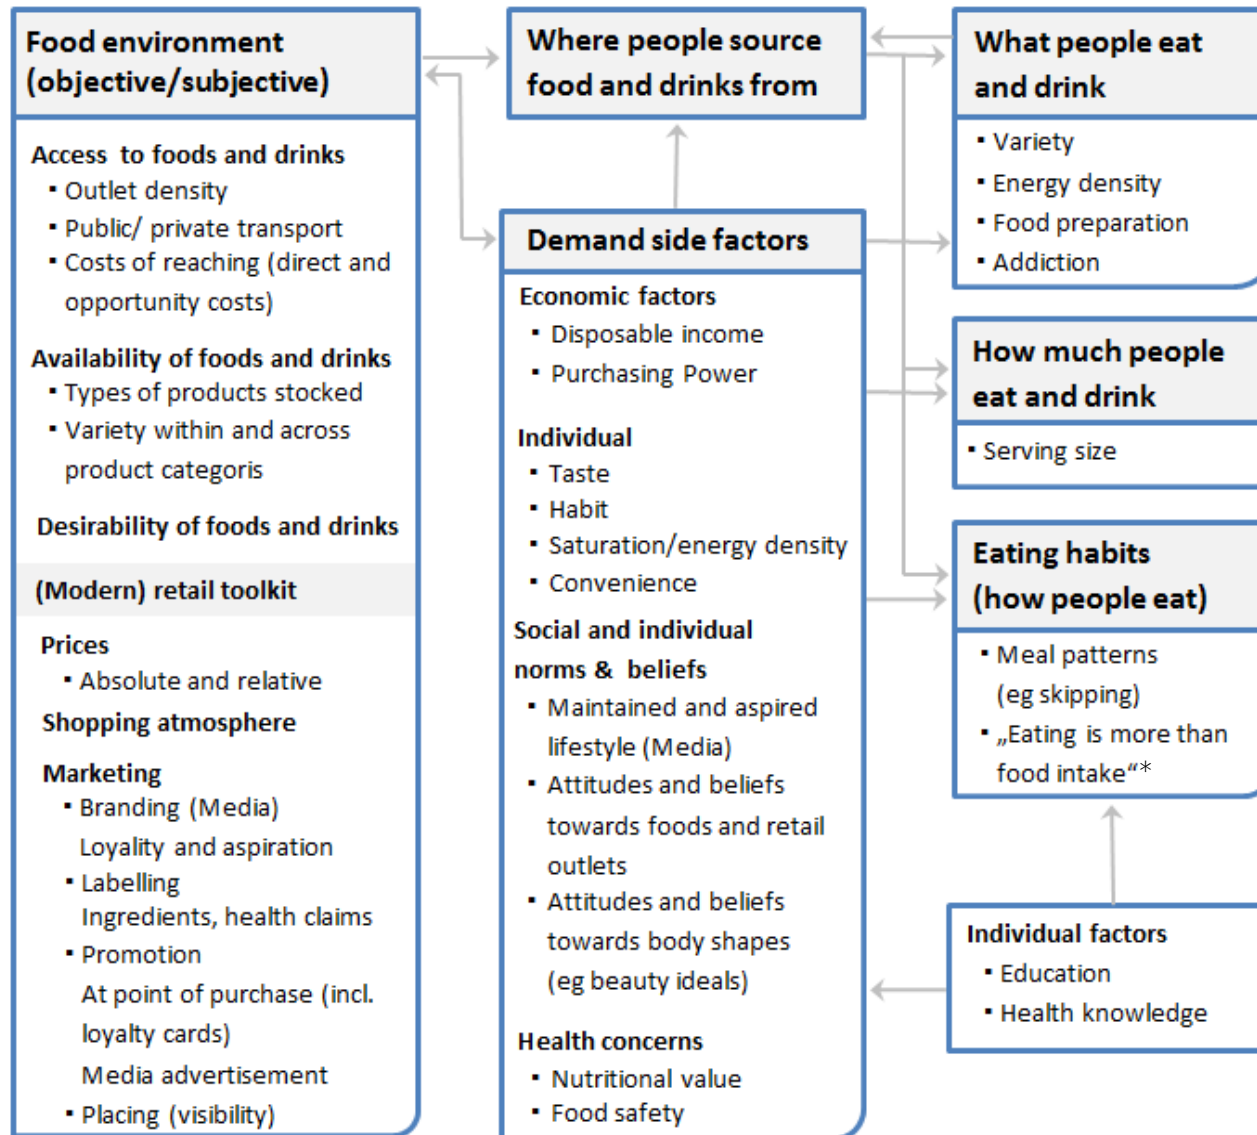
Food environment (objective/subjective)

Access to foods and drinks
- Outlet density
- Public/ private transport
- Costs of reaching (direct and opportunity costs)

Availability of foods and drinks
- Types of products stocked
- Variety within and across product categoris

Desirability of foods and drinks

(Modern) retail toolkit

Prices
- Absolute and relative

Shopping atmosphere

Marketing
- Branding (Media)
Loyality and aspiration
- Labelling
Ingredients, health claims
- Promotion
At point of purchase (incl. loyalty cards)
Media advertisement
- Placing (visibility)

Where people source food and drinks from

Demand side factors

Economic factors
- Disposable income
- Purchasing Power

Individual
- Taste
- Habit
- Saturation/energy density
- Convenience

Social and individual norms & beliefs
- Maintained and aspired lifestyle (Media)
- Attitudes and beliefs towards foods and retail outlets
- Attitudes and beliefs towards body shapes (eg beauty ideals)

Health concerns
- Nutritional value
- Food safety

What people eat and drink
- Variety
- Energy density
- Food preparation
- Addiction

How much people eat and drink
- Serving size

Eating habits (how people eat)
- Meal patterns (eg skipping)
- „Eating is more than food intake"*

Individual factors
- Education
- Health knowledge